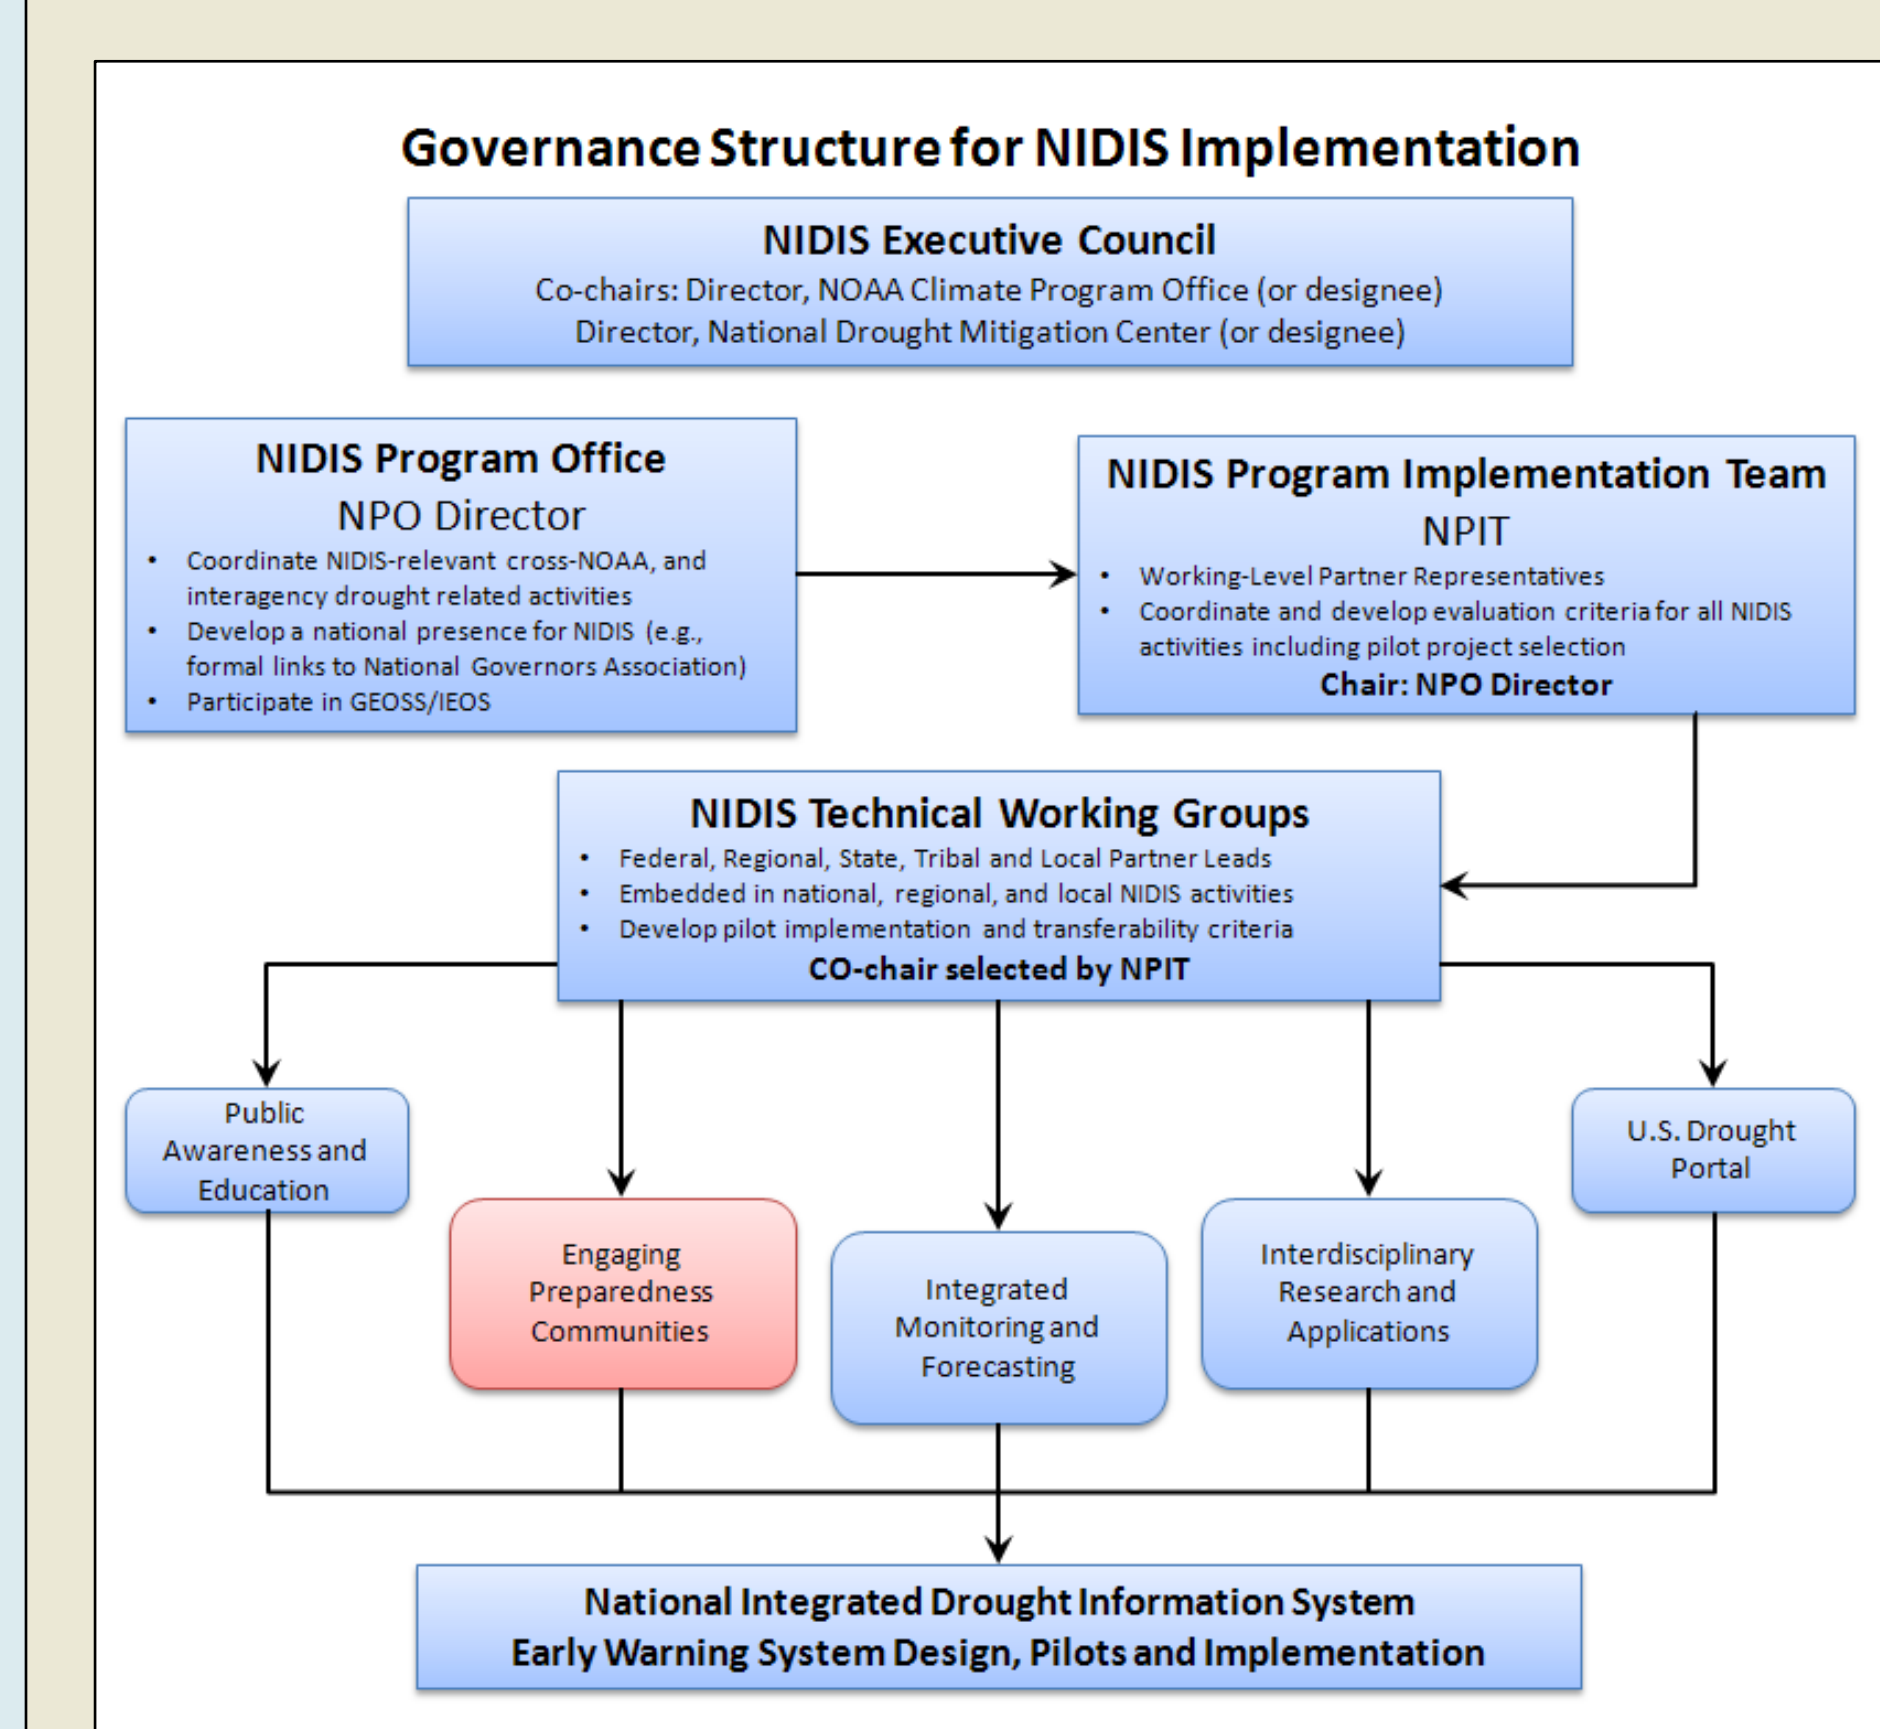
Governance Structure for NIDIS Implementation

NIDIS Executive Council
Co-chairs: Director, NOAA Climate Program Office (or designee)
Director, National Drought Mitigation Center (or designee)

NIDIS Program Office
NPO Director
- Coordinate NIDIS-relevant cross-NOAA, and interagency drought related activities
- Develop a national presence for NIDIS (e.g., formal links to National Governors Association)
- Participate in GEOSS/IEOS

NIDIS Program Implementation Team
NPIT
- Working-Level Partner Representatives
- Coordinate and develop evaluation criteria for all NIDIS activities including pilot project selection
Chair: NPO Director

NIDIS Technical Working Groups
- Federal, Regional, State, Tribal and Local Partner Leads
- Embedded in national, regional, and local NIDIS activities
- Develop pilot implementation and transferability criteria
CO-chair selected by NPIT

Public Awareness and Education

Engaging Preparedness Communities

Integrated Monitoring and Forecasting

Interdisciplinary Research and Applications

U.S. Drought Portal

National Integrated Drought Information System
Early Warning System Design, Pilots and Implementation